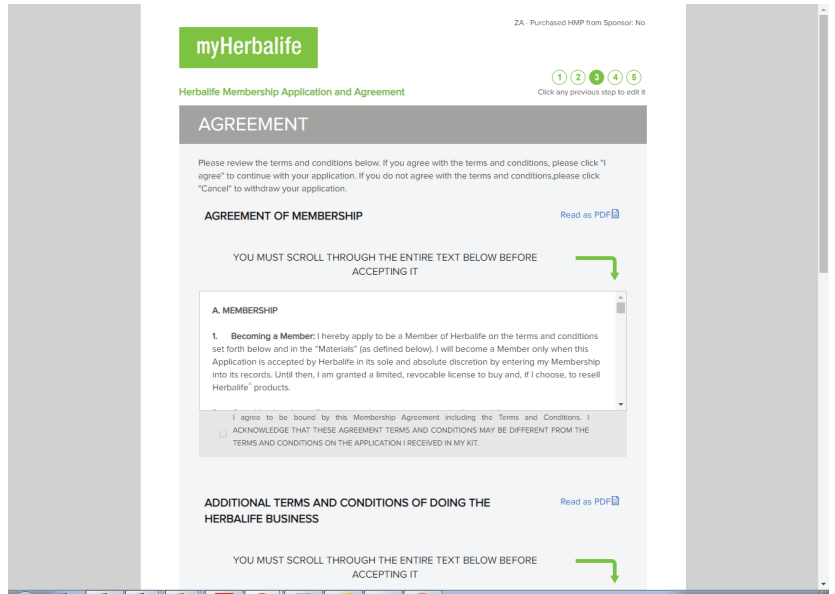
ZA - Purchased HMP from Sponsor: No

myHerbalife

Herbalife Membership Application and Agreement

1 2 3 4 5

Click any previous step to edit it

AGREEMENT

Please review the terms and conditions below. If you agree with the terms and conditions, please click "I agree" to continue with your application. If you do not agree with the terms and conditions,please click "Cancel" to withdraw your application.

AGREEMENT OF MEMBERSHIP

Read as PDF

YOU MUST SCROLL THROUGH THE ENTIRE TEXT BELOW BEFORE ACCEPTING IT

A. MEMBERSHIP

1. Becoming a Member: I hereby apply to be a Member of Herbalife on the terms and conditions set forth below and in the "Materials" (as defined below). I will become a Member only when this Application is accepted by Herbalife in its sole and absolute discretion by entering my Membership into its records. Until then, I am granted a limited, revocable license to buy and, if I choose, to resell Herbalife® products.

I agree to be bound by this Membership Agreement including the Terms and Conditions. I ACKNOWLEDGE THAT THESE AGREEMENT TERMS AND CONDITIONS MAY BE DIFFERENT FROM THE TERMS AND CONDITIONS ON THE APPLICATION I RECEIVED IN MY KIT.

ADDITIONAL TERMS AND CONDITIONS OF DOING THE HERBALIFE BUSINESS

Read as PDF

YOU MUST SCROLL THROUGH THE ENTIRE TEXT BELOW BEFORE ACCEPTING IT